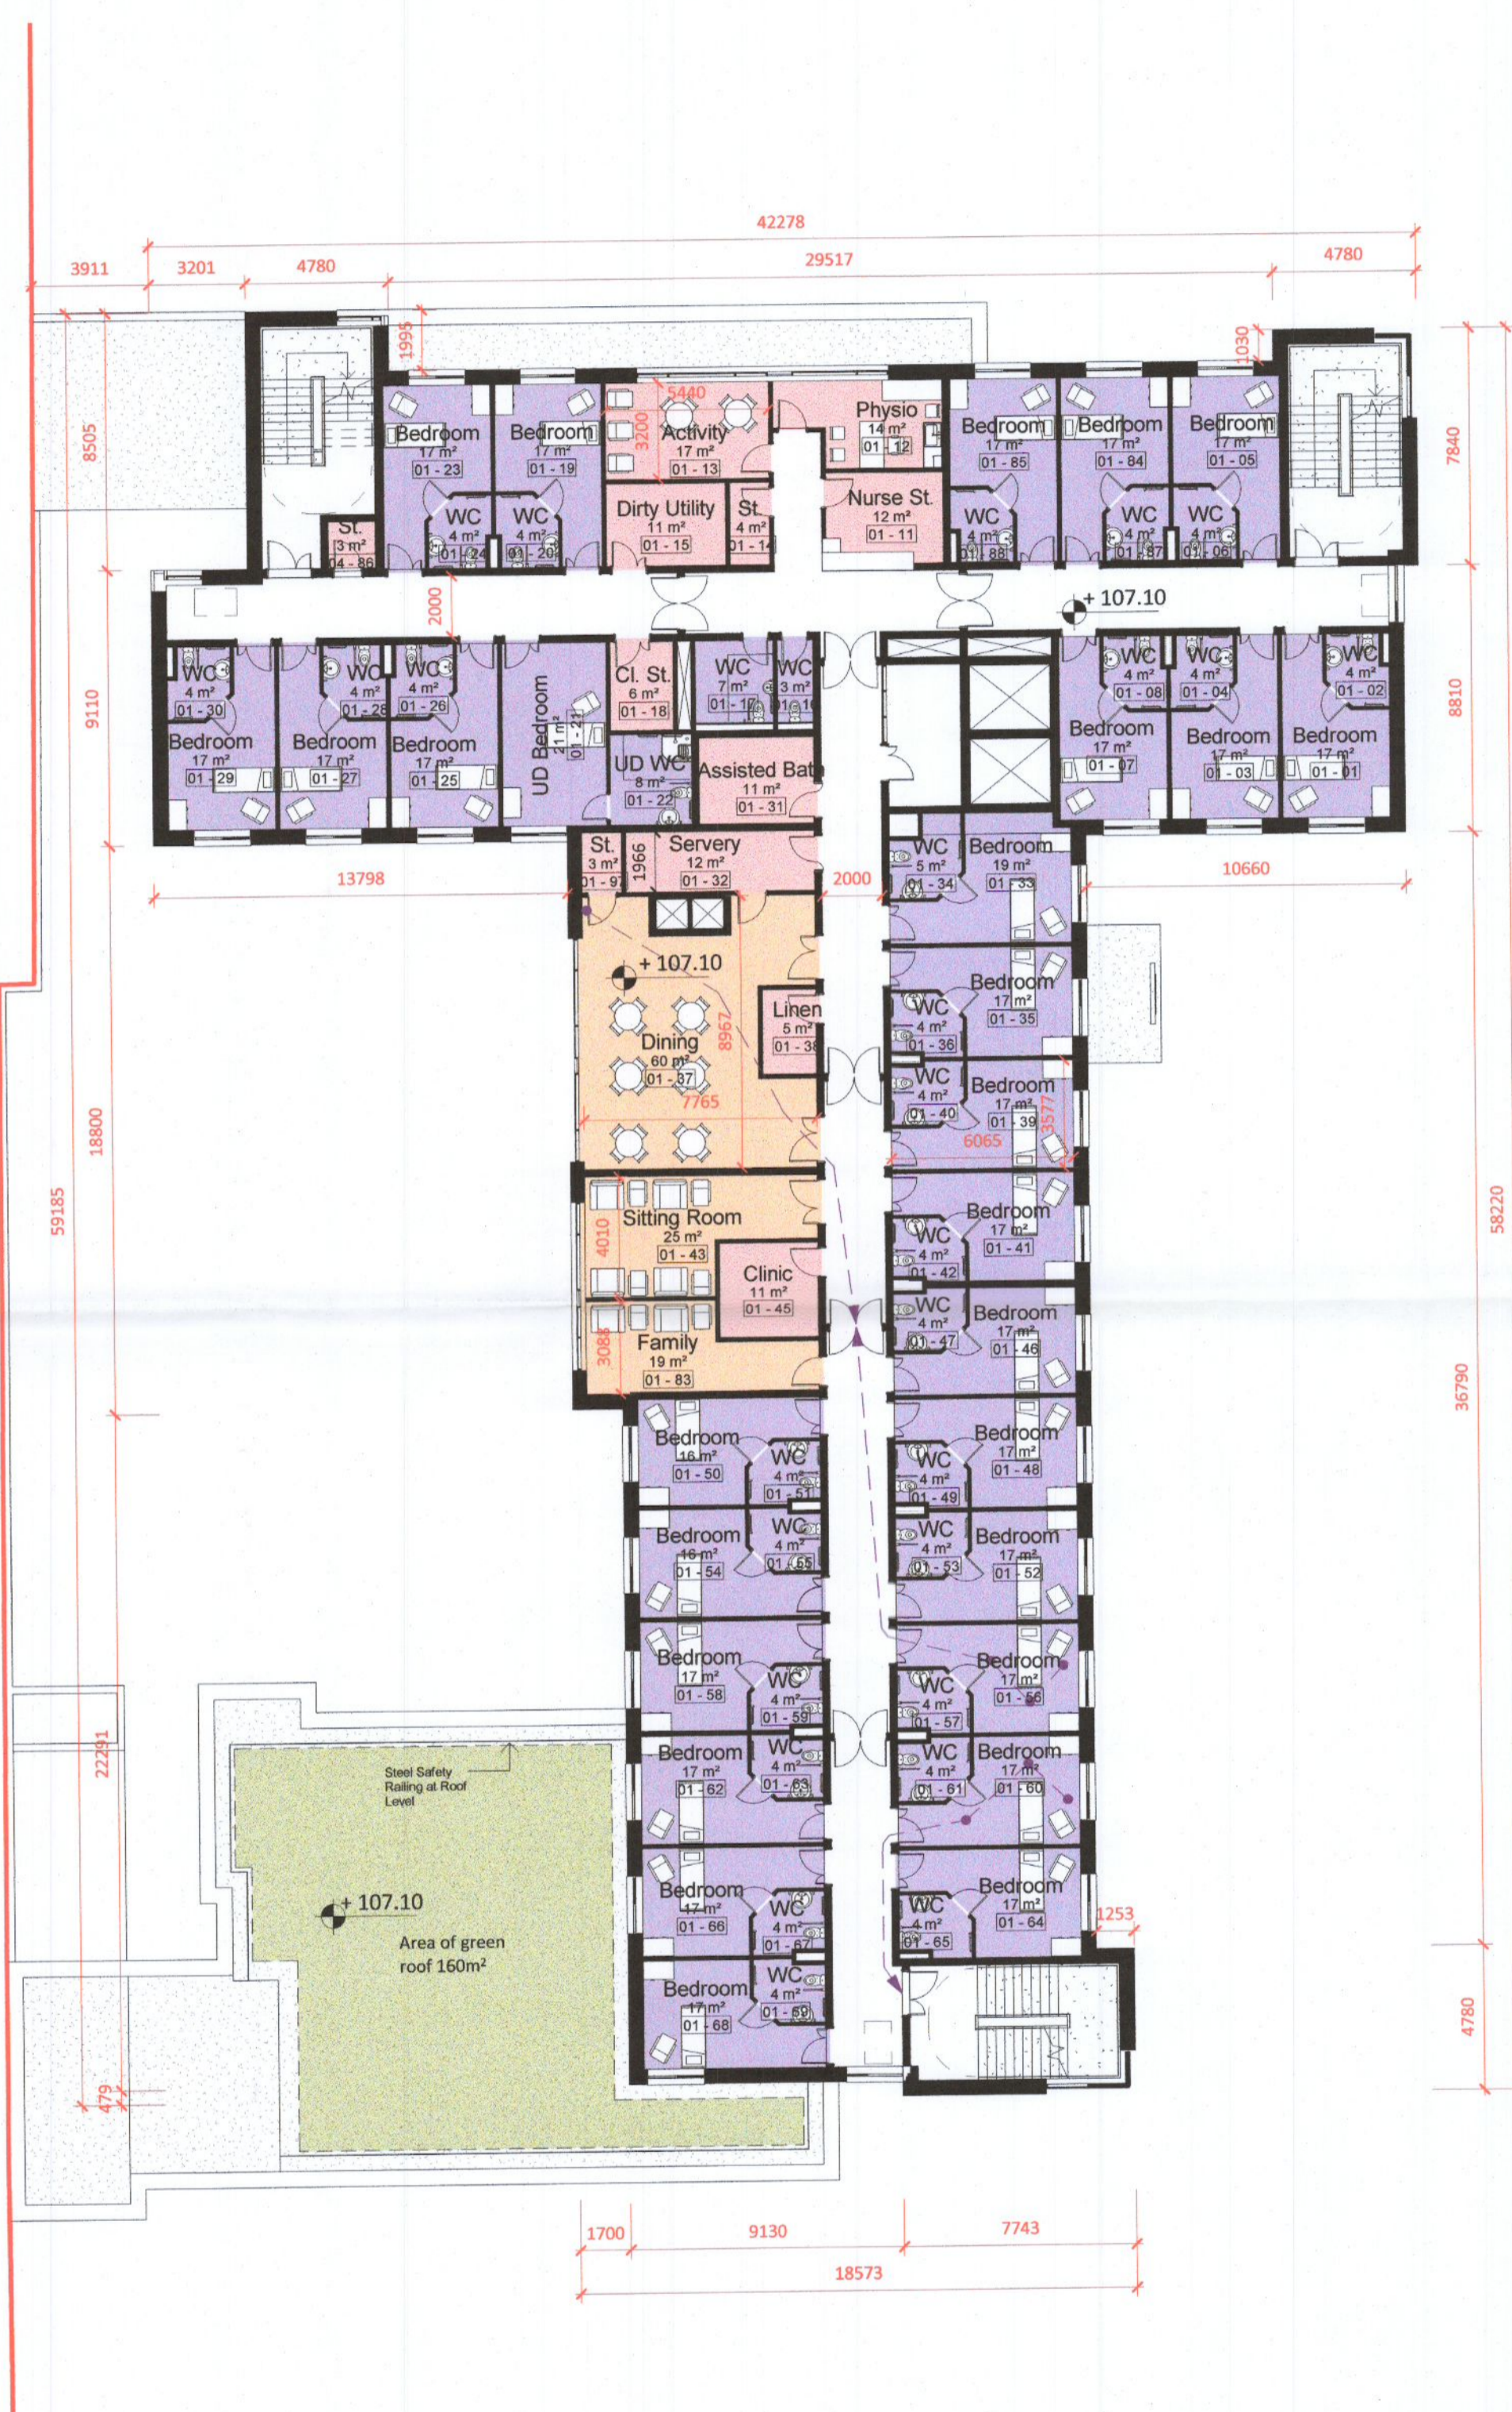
42278

3911 3201 4780 29517 4780

1995 1030

8505 7840

5440

3200

Bedroom
17 m²
01 - 23

Bedroom
17 m²
01 - 19

Activity
17 m²
01 - 13

Physio
14 m²
01 - 12

Bedroom
17 m²
01 - 85

Bedroom
17 m²
01 - 84

Bedroom
17 m²
01 - 05

St.
3 m²
04 - 86

WC
4 m²
01 - 24

WC
4 m²
01 - 20

Dirty Utility
11 m²
01 - 15

St.
4 m²
01 - 14

Nurse St.
12 m²
01 - 11

WC
4 m²
01 - 88

WC
4 m²
01 - 87

WC
4 m²
01 - 06

+ 107.10

2000

9110 8810

WC
4 m²
01 - 30

WC
4 m²
01 - 28

WC
4 m²
01 - 26

UD Bedroom
21 m²
01 - 21

Cl. St.
6 m²
01 - 18

WC
7 m²
01 - 17

WC
3 m²
01 - 16

WC
4 m²
01 - 08

WC
4 m²
01 - 04

WC
4 m²
01 - 02

Bedroom
17 m²
01 - 29

Bedroom
17 m²
01 - 27

Bedroom
17 m²
01 - 25

UD WC
8 m²
01 - 22

Assisted Bat
11 m²
01 - 31

Bedroom
17 m²
01 - 07

Bedroom
17 m²
01 - 03

Bedroom
17 m²
01 - 01

St.
3 m²
01 - 97

1966

Servery
12 m²
01 - 32

WC
5 m²
01 - 34

Bedroom
19 m²
01 - 33

13798 2000 10660

+ 107.10

Bedroom
17 m²
01 - 35

WC
4 m²
01 - 36

Linen
5 m²
01 - 38

8967

Dining
60 m²
01 - 37

WC
4 m²
01 - 40

Bedroom
17 m²
01 - 39

7765

6065 3577

59185 18800 58220

4010

Sitting Room
25 m²
01 - 43

Bedroom
17 m²
01 - 41

WC
4 m²
01 - 42

Clinic
11 m²
01 - 45

WC
4 m²
01 - 47

Bedroom
17 m²
01 - 46

3088

Family
19 m²
01 - 83

36790

Bedroom
16 m²
01 - 50

WC
4 m²
01 - 51

Bedroom
17 m²
01 - 48

WC
4 m²
01 - 49

Bedroom
16 m²
01 - 54

WC
4 m²
01 - 55

WC
4 m²
01 - 53

Bedroom
17 m²
01 - 52

Bedroom
17 m²
01 - 58

WC
4 m²
01 - 59

Bedroom
17 m²
01 - 56

WC
4 m²
01 - 57

22291

Steel Safety Railing at Roof Level

Bedroom
17 m²
01 - 62

WC
4 m²
01 - 63

WC
4 m²
01 - 61

Bedroom
17 m²
01 - 60

+ 107.10

Area of green roof 160m²

Bedroom
17 m²
01 - 66

WC
4 m²
01 - 67

WC
4 m²
01 - 65

Bedroom
17 m²
01 - 64

1253

Bedroom
17 m²
01 - 68

WC
4 m²
01 - 69

4780

479

1700 9130 7743

18573